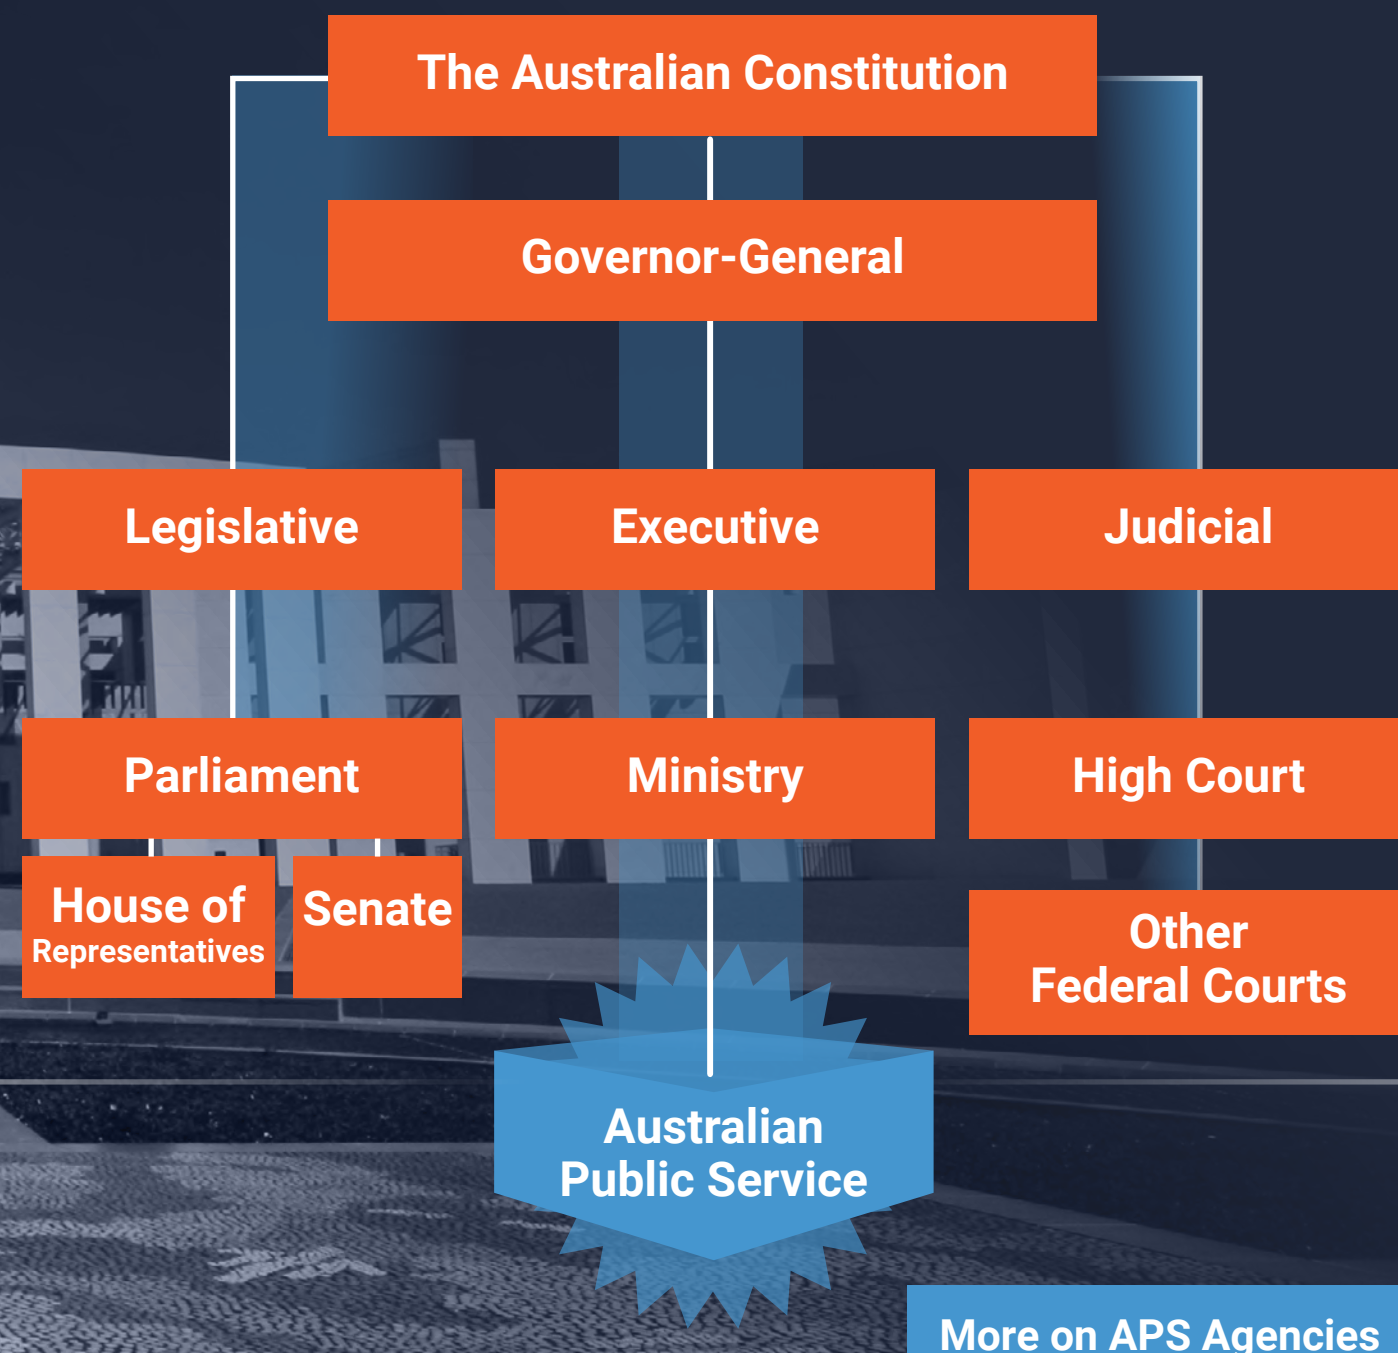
The Australian Constitution

Governor-General

Legislative

Executive

Judicial

Parliament

Ministry

High Court

House of Representatives

Senate

Other Federal Courts

Australian Public Service

More on APS Agencies